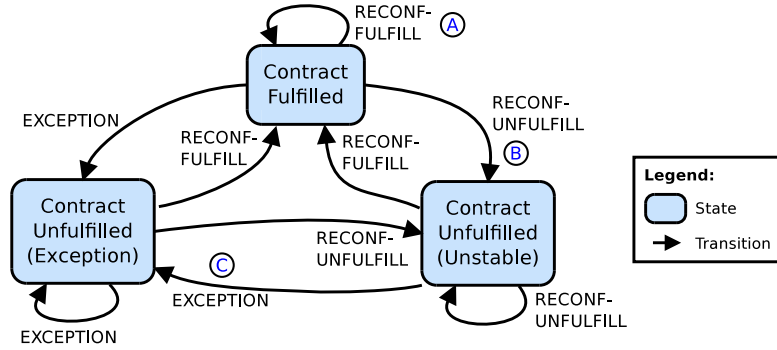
RECONF-FULFILL
A

Contract Fulfilled

EXCEPTION

RECONF-FULFILL

RECONF-FULFILL

RECONF-UNFULFILL
B

Contract Unfulfilled (Exception)

Contract Unfulfilled (Unstable)

RECONF-UNFULFILL

C

EXCEPTION

EXCEPTION

RECONF-UNFULFILL

Legend:
State
Transition